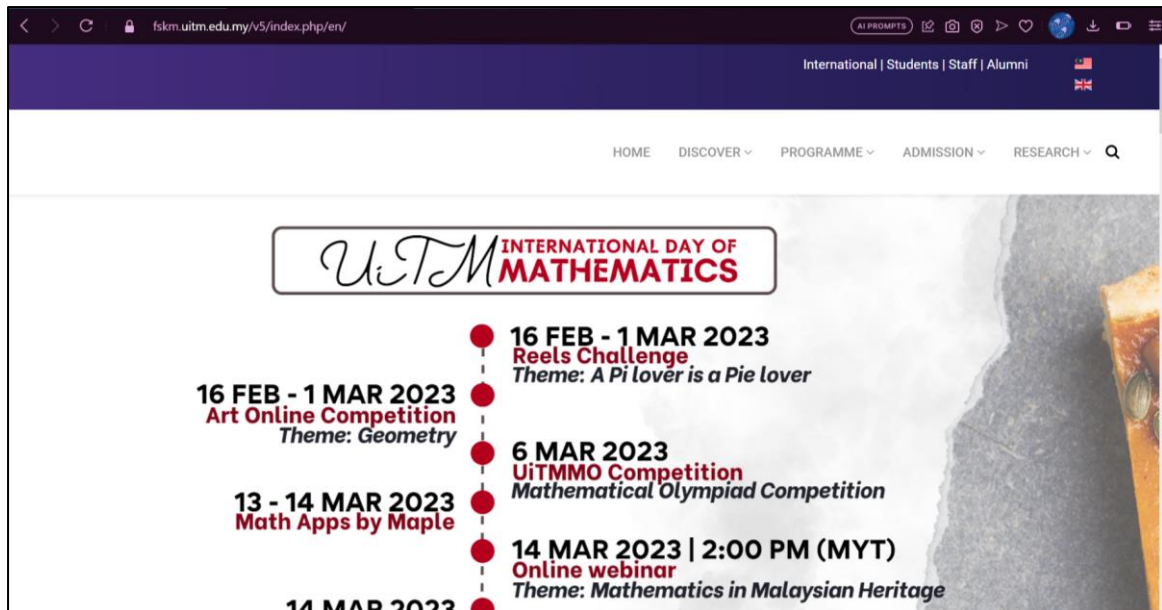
fskm.uitm.edu.my/v5/index.php/en/

AI PROMPTS

International | Students | Staff | Alumni

HOME DISCOVER PROGRAMME ADMISSION RESEARCH

UiTM INTERNATIONAL DAY OF MATHEMATICS

16 FEB - 1 MAR 2023
Reels Challenge
Theme: A Pi lover is a Pie lover

16 FEB - 1 MAR 2023
Art Online Competition
Theme: Geometry

6 MAR 2023
UiTMMO Competition
Mathematical Olympiad Competition

13 - 14 MAR 2023
Math Apps by Maple

14 MAR 2023 | 2:00 PM (MYT)
Online webinar
Theme: Mathematics in Malaysian Heritage

14 MAR 2023